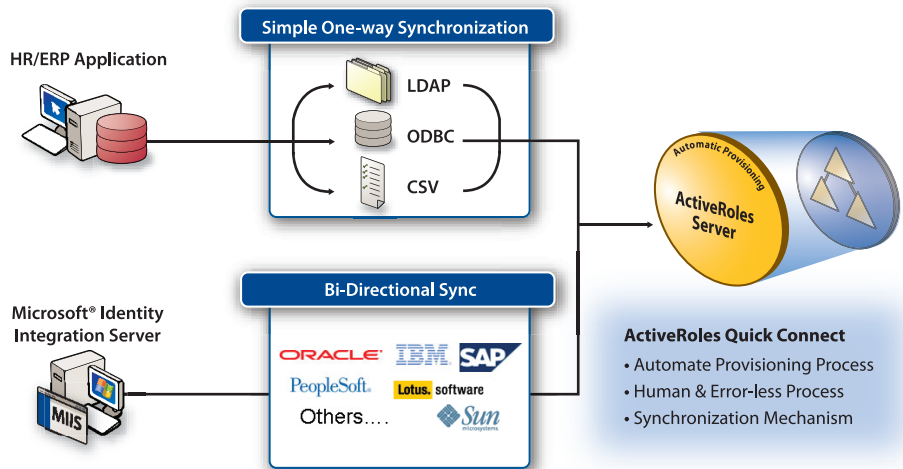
Simple One-way Synchronization

HR/ERP Application

LDAP

ODBC

CSV

Automatic Provisioning

ActiveRoles Server

Bi-Directional Sync

Microsoft® Identity Integration Server

MIIS

ORACLE

IBM

SAP

PeopleSoft.

Lotus. software

Others….

Sun microsystems

ActiveRoles Quick Connect

• Automate Provisioning Process

• Human & Error-less Process

• Synchronization Mechanism